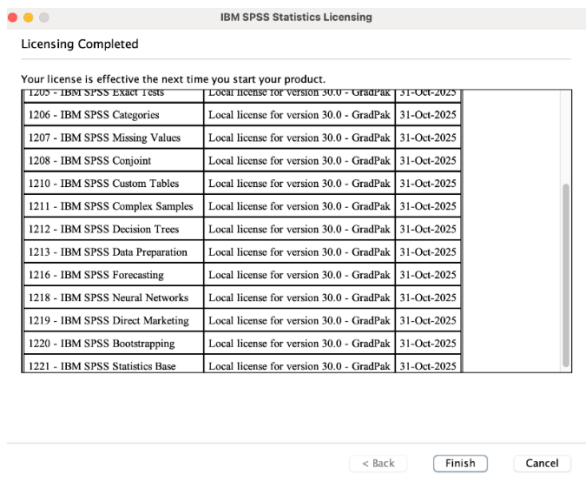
IBM SPSS Statistics Licensing

Licensing Completed

Your license is effective the next time you start your product.

| | | |
|---|---|---|
| 1205 - IBM SPSS Exact Tests | Local license for version 30.0 - GradPak | 31-Oct-2025 |
| 1206 - IBM SPSS Categories | Local license for version 30.0 - GradPak | 31-Oct-2025 |
| 1207 - IBM SPSS Missing Values | Local license for version 30.0 - GradPak | 31-Oct-2025 |
| 1208 - IBM SPSS Conjoint | Local license for version 30.0 - GradPak | 31-Oct-2025 |
| 1210 - IBM SPSS Custom Tables | Local license for version 30.0 - GradPak | 31-Oct-2025 |
| 1211 - IBM SPSS Complex Samples | Local license for version 30.0 - GradPak | 31-Oct-2025 |
| 1212 - IBM SPSS Decision Trees | Local license for version 30.0 - GradPak | 31-Oct-2025 |
| 1213 - IBM SPSS Data Preparation | Local license for version 30.0 - GradPak | 31-Oct-2025 |
| 1216 - IBM SPSS Forecasting | Local license for version 30.0 - GradPak | 31-Oct-2025 |
| 1218 - IBM SPSS Neural Networks | Local license for version 30.0 - GradPak | 31-Oct-2025 |
| 1219 - IBM SPSS Direct Marketing | Local license for version 30.0 - GradPak | 31-Oct-2025 |
| 1220 - IBM SPSS Bootstrapping | Local license for version 30.0 - GradPak | 31-Oct-2025 |
| 1221 - IBM SPSS Statistics Base | Local license for version 30.0 - GradPak | 31-Oct-2025 |

< Back Finish Cancel